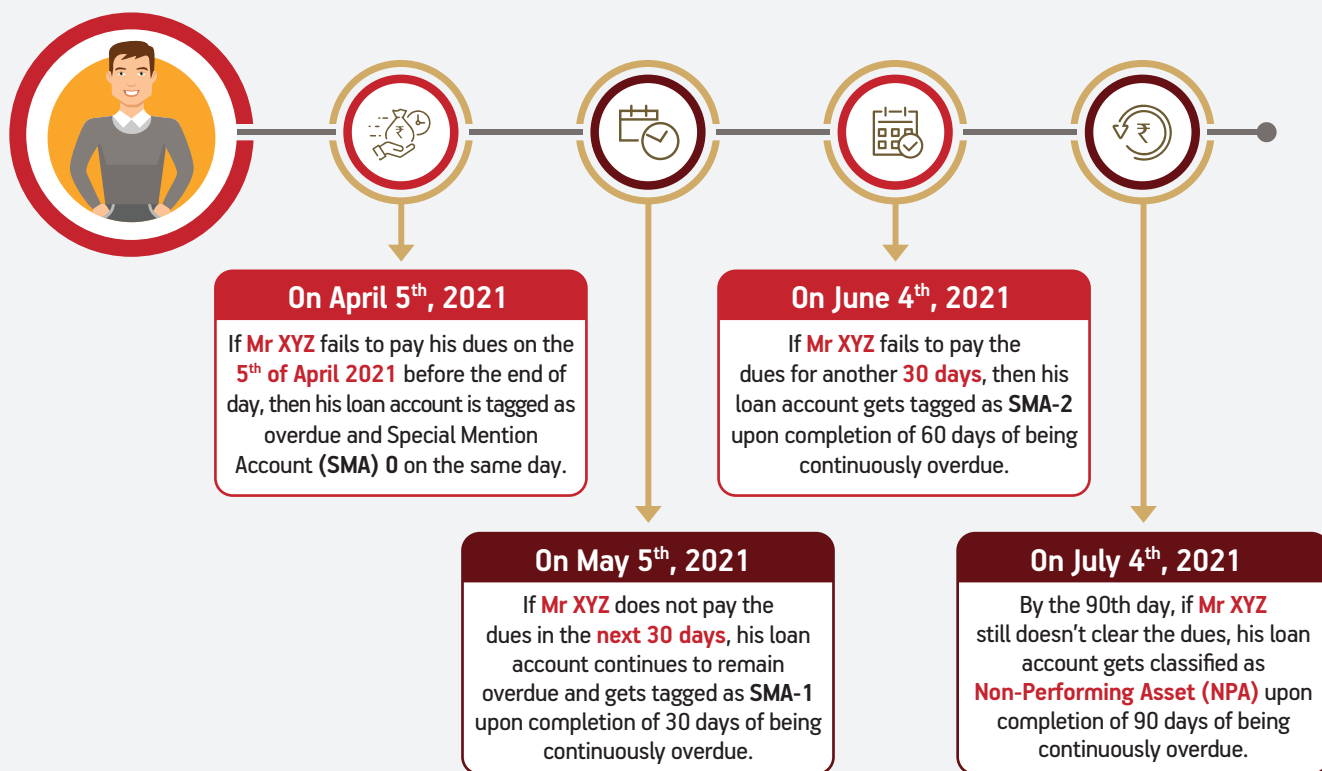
On April 5$^{th}$, 2021

If Mr XYZ fails to pay his dues on the 5$^{th}$ of April 2021 before the end of day, then his loan account is tagged as overdue and Special Mention Account (SMA) 0 on the same day.

On May 5$^{th}$, 2021

If Mr XYZ does not pay the dues in the next 30 days, his loan account continues to remain overdue and gets tagged as SMA-1 upon completion of 30 days of being continuously overdue.

On June 4$^{th}$, 2021

If Mr XYZ fails to pay the dues for another 30 days, then his loan account gets tagged as SMA-2 upon completion of 60 days of being continuously overdue.

On July 4$^{th}$, 2021

By the 90th day, if Mr XYZ still doesn't clear the dues, his loan account gets classified as Non-Performing Asset (NPA) upon completion of 90 days of being continuously overdue.